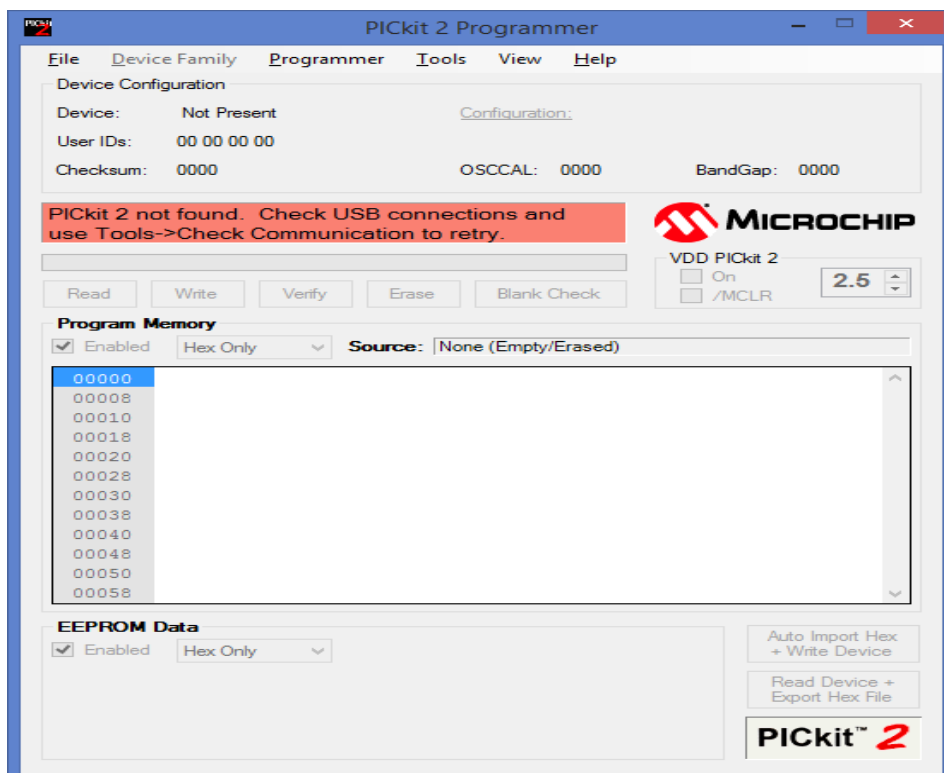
PICkit 2 Programmer

File Device Family Programmer Tools View Help

Device Configuration

Device: Not Present

User IDs: 00 00 00 00

Checksum: 0000

Configuration:

OSCCAL: 0000

BandGap: 0000

PICkit 2 not found. Check USB connections and use Tools->Check Communication to retry.

MICROCHIP

VDD PICkit 2

On

/MCLR

2.5

Read Write Verify Erase Blank Check

Program Memory

Enabled Hex Only Source: None (Empty/Erased)

00000
00008
00010
00018
00020
00028
00030
00038
00040
00048
00050
00058

EEPROM Data

Enabled Hex Only

Auto Import Hex + Write Device

Read Device + Export Hex File

PICkit™ 2